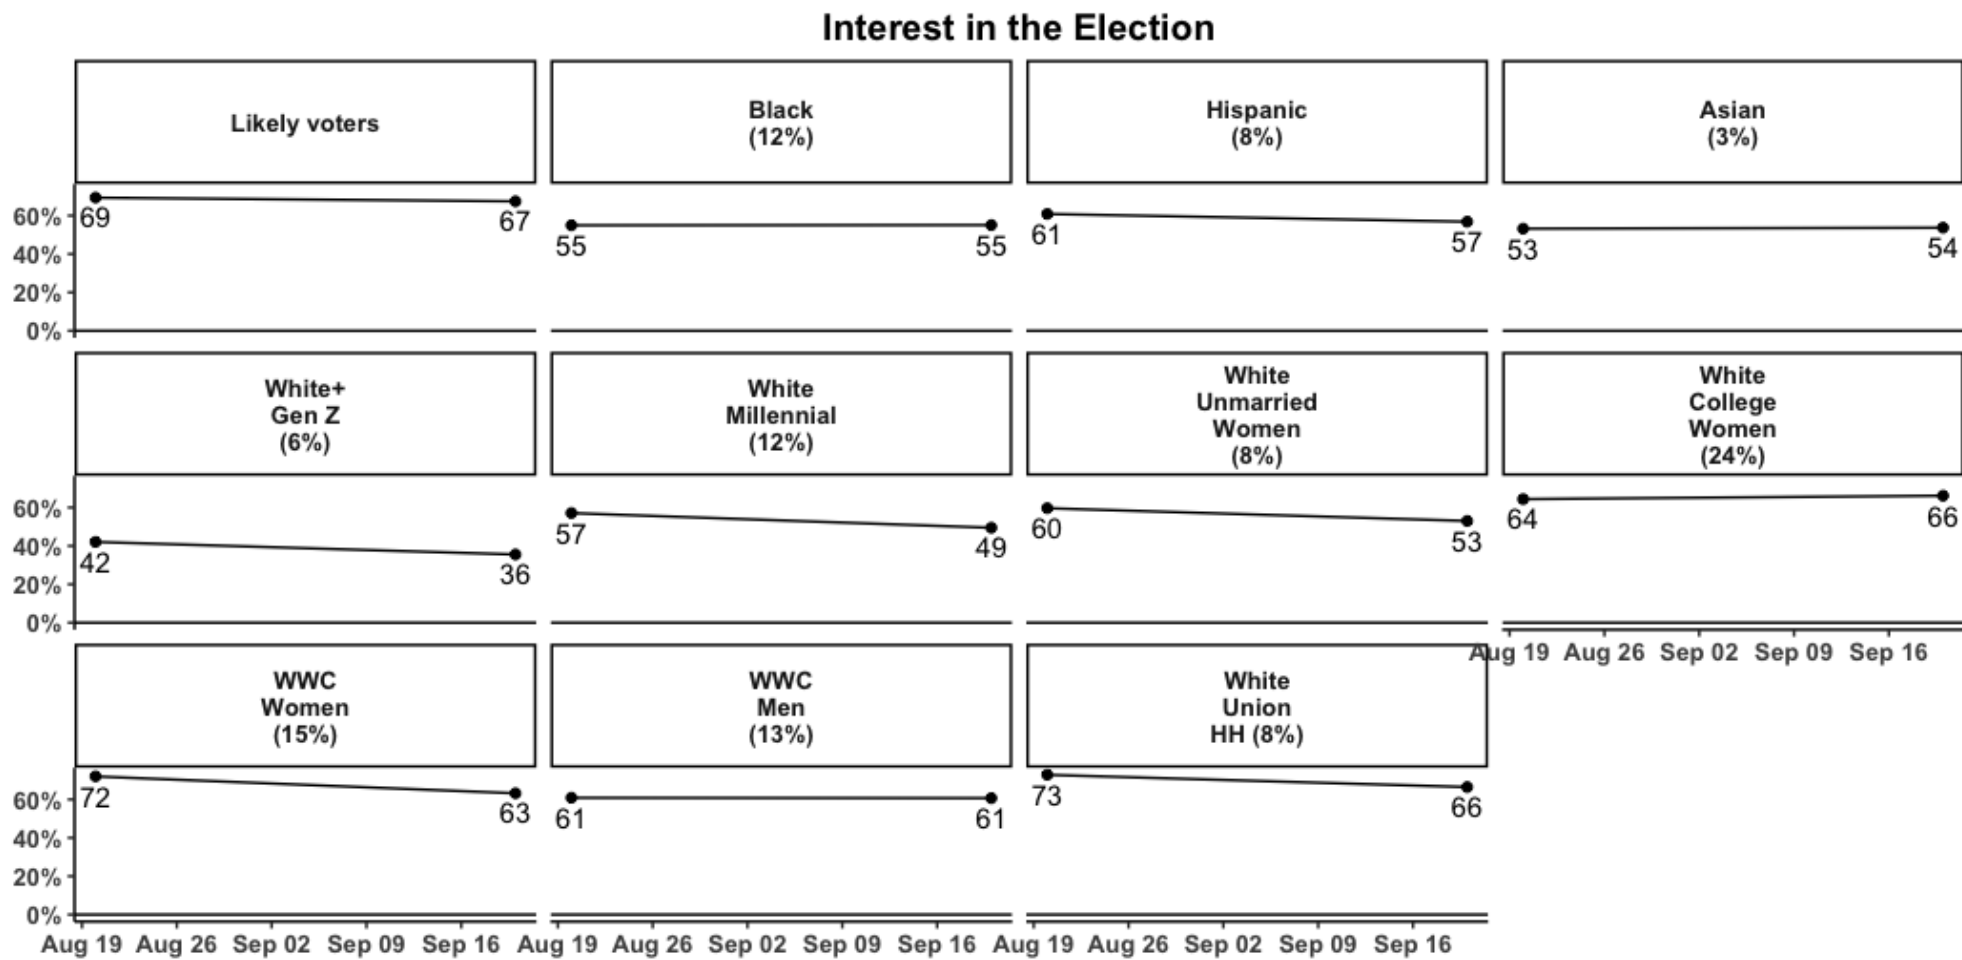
Interest in the Election

Likely voters

60%
40%
20%
0%

69
67

Black
(12%)

55
55

Hispanic
(8%)

61
57

Asian
(3%)

53
54

White+
Gen Z
(6%)

60%
40%
20%
0%

42
36

White
Millennial
(12%)

57
49

White
Unmarried
Women
(8%)

60
53

White
College
Women
(24%)

64
66

Aug 19 Aug 26 Sep 02 Sep 09 Sep 16

WWC
Women
(15%)

60%
40%
20%
0%

72
63

WWC
Men
(13%)

61
61

White
Union
HH (8%)

73
66

Aug 19 Aug 26 Sep 02 Sep 09 Sep 16 Aug 19 Aug 26 Sep 02 Sep 09 Sep 16 Aug 19 Aug 26 Sep 02 Sep 09 Sep 16